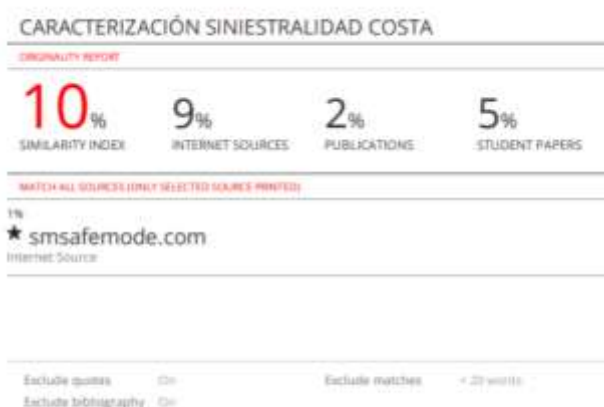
CARACTERIZACIÓN SINIESTRALIDAD COSTA

ORIGINALITY REPORT

10% SIMILARITY INDEX

9% INTERNET SOURCES

2% PUBLICATIONS

5% STUDENT PAPERS

MATCH ALL SOURCES (ONLY SELECTED SOURCE PRINTED)

1%

★ smsafemode.com
Internet Source

Exclude quotes On
Exclude bibliography On
Exclude matches < 20 words